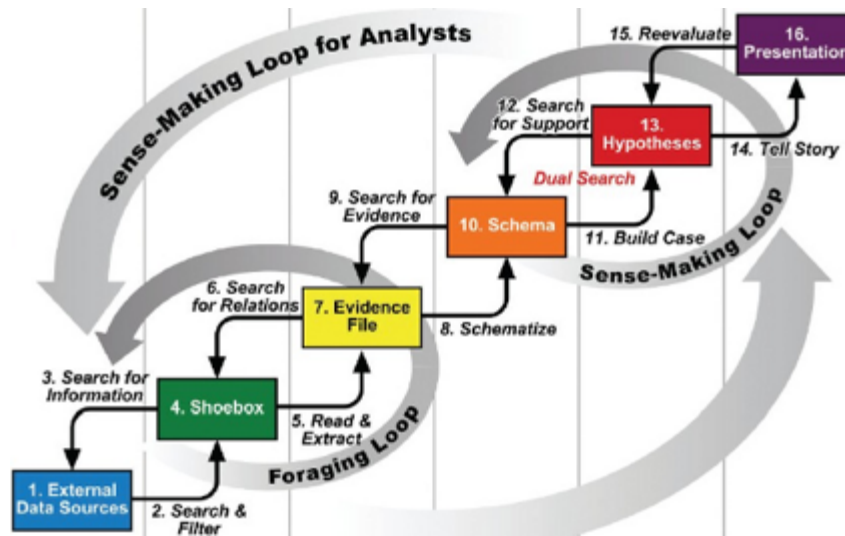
Sense-Making Loop for Analysts

15. Reevaluate

16. Presentation

12. Search for Support

13. Hypotheses

14. Tell Story

Dual Search

9. Search for Evidence

10. Schema

11. Build Case

Sense-Making Loop

6. Search for Relations

7. Evidence File

8. Schematize

3. Search for Information

4. Shoebox

5. Read & Extract

Foraging Loop

1. External Data Sources

2. Search & Filter